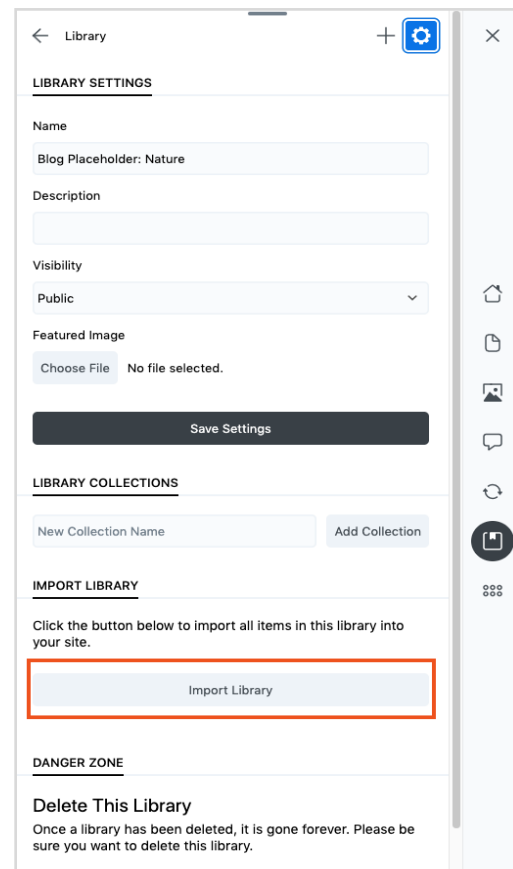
← Library

LIBRARY SETTINGS

Name

Blog Placeholder: Nature

Description

Visibility

Public

Featured Image

Choose File No file selected.

Save Settings

LIBRARY COLLECTIONS

New Collection Name

Add Collection

IMPORT LIBRARY

Click the button below to import all items in this library into your site.

Import Library

DANGER ZONE

Delete This Library

Once a library has been deleted, it is gone forever. Please be sure you want to delete this library.